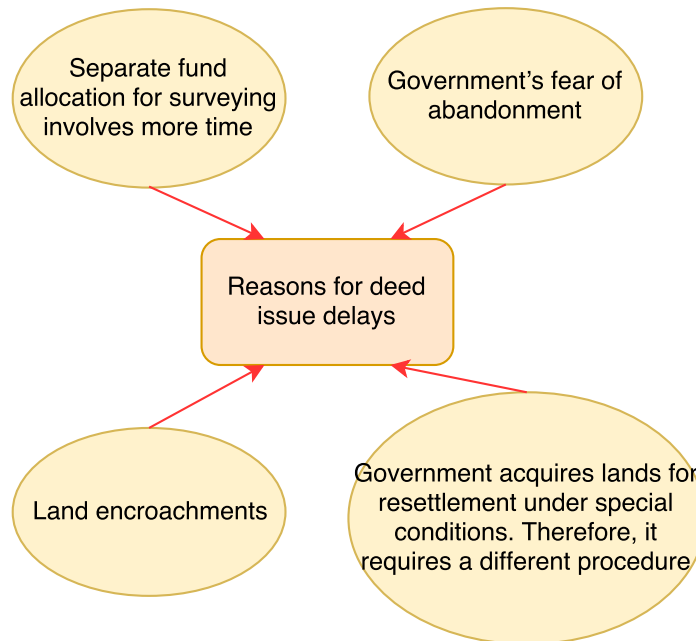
Separate fund allocation for surveying involves more time

Government’s fear of abandonment

Reasons for deed issue delays

Land encroachments

Government acquires lands for resettlement under special conditions. Therefore, it requires a different procedure